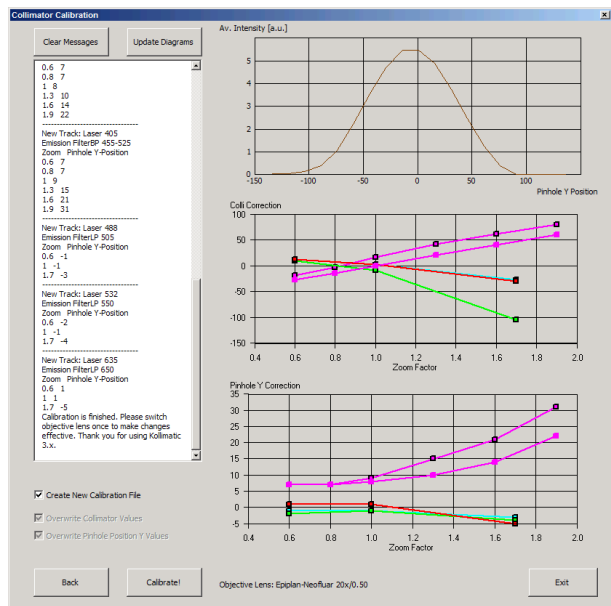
Collimator Calibration

Clear Messages

Update Diagrams

0.6 7
0.8 7
1 8
1.3 10
1.6 14
1.9 22
------------------------------
New Track: Laser 405
Emission FilterBP 455-525
Zoom Pinhole Y-Position
0.6 7
0.8 7
1 9
1.3 15
1.6 21
1.9 31
------------------------------
New Track: Laser 488
Emission FilterLP 505
Zoom Pinhole Y-Position
0.6 -1
1 -1
1.7 -3
------------------------------
New Track: Laser 532
Emission FilterLP 550
Zoom Pinhole Y-Position
0.6 -2
1 -1
1.7 -4
------------------------------
New Track: Laser 635
Emission FilterLP 650
Zoom Pinhole Y-Position
0.6 1
1 1
1.7 -5
Calibration is finished. Please switch objective lens once to make changes effective. Thank you for using Kollimatic 3.x.

Create New Calibration File

Overwrite Collimator Values

Overwrite Pinhole Position Y Values

Av. Intensity [a.u.]
5
4
3
2
1
0
-150 -100 -50 0 50 100 150
Pinhole Y Position

Colli Correction
100
50
0
-50
-100
-150
0.4 0.6 0.8 1.0 1.2 1.4 1.6 1.8 2.0
Zoom Factor

Pinhole Y Correction
35
30
25
20
15
10
5
0
-5
0.4 0.6 0.8 1.0 1.2 1.4 1.6 1.8 2.0
Zoom Factor

Back

Calibrate!

Objective Lens: Epiplan-Neofluar 20x/0.50

Exit